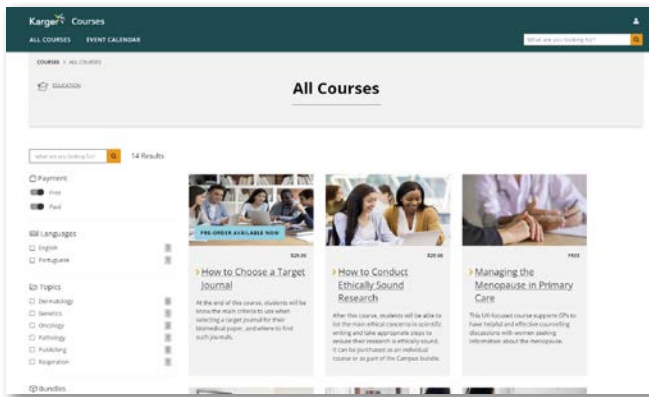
Karger Courses

ALL COURSES EVENT CALENDAR

What are you looking for?

COURSES > ALL COURSES

EDUCATION

All Courses

What are you looking for?

14 Results

Payment

Free

Paid

Languages

English

Portuguese

Topics

Dermatology

Genetics

Oncology

Pathology

Publishing

Respiration

Bundles

PRE-ORDER AVAILABLE NOW

$29.00

How to Choose a Target Journal

At the end of this course, students will be know the main criteria to use when selecting a target journal for their biomedical paper, and where to find such journals.

$29.00

How to Conduct Ethically Sound Research

After this course, students will be able to list the main ethical concerns in scientific writing and take appropriate steps to ensure their research is ethically sound. It can be purchased as an individual course or as part of the Campus bundle.

FREE

Managing the Menopause in Primary Care

This UK-focused course supports GPs to have helpful and effective counselling discussions with women seeking information about the menopause.